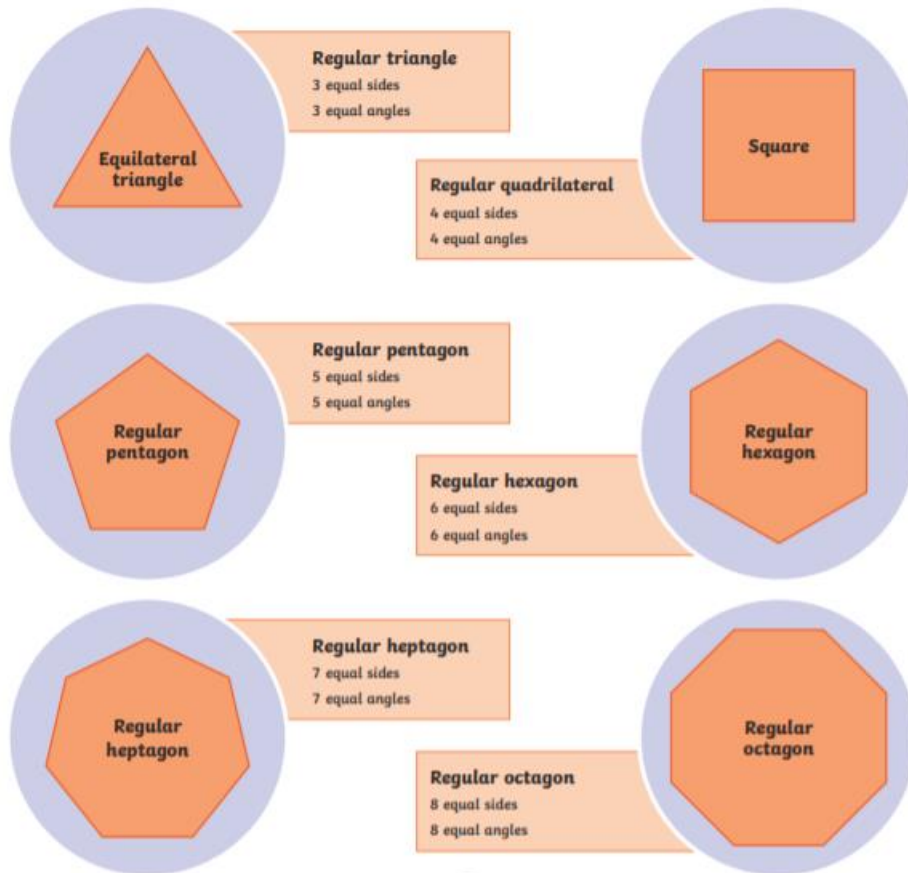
Equilateral triangle

Regular triangle
3 equal sides
3 equal angles

Square

Regular quadrilateral
4 equal sides
4 equal angles

Regular pentagon

Regular pentagon
5 equal sides
5 equal angles

Regular hexagon

Regular hexagon
6 equal sides
6 equal angles

Regular heptagon

Regular heptagon
7 equal sides
7 equal angles

Regular octagon

Regular octagon
8 equal sides
8 equal angles